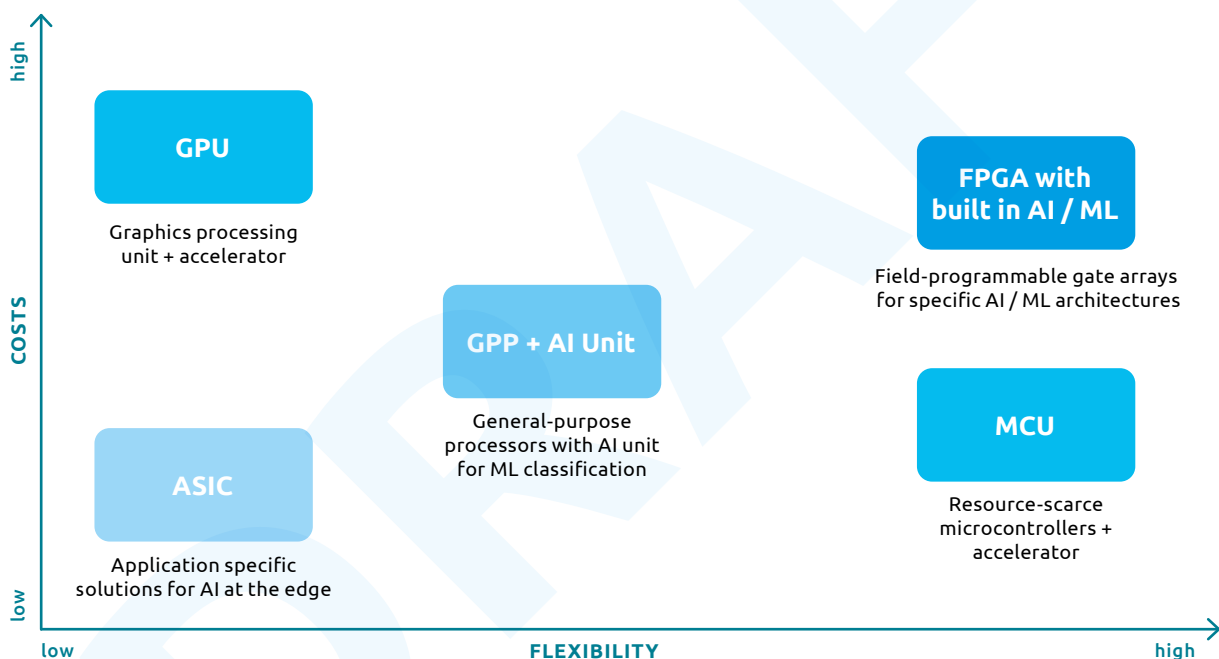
high

COSTS

low

GPU

Graphics processing unit + accelerator

FPGA with built in AI / ML

Field-programmable gate arrays for specific AI / ML architectures

GPP + AI Unit

General-purpose processors with AI unit for ML classification

MCU

Resource-scarce microcontrollers + accelerator

ASIC

Application specific solutions for AI at the edge

low

FLEXIBILITY

high